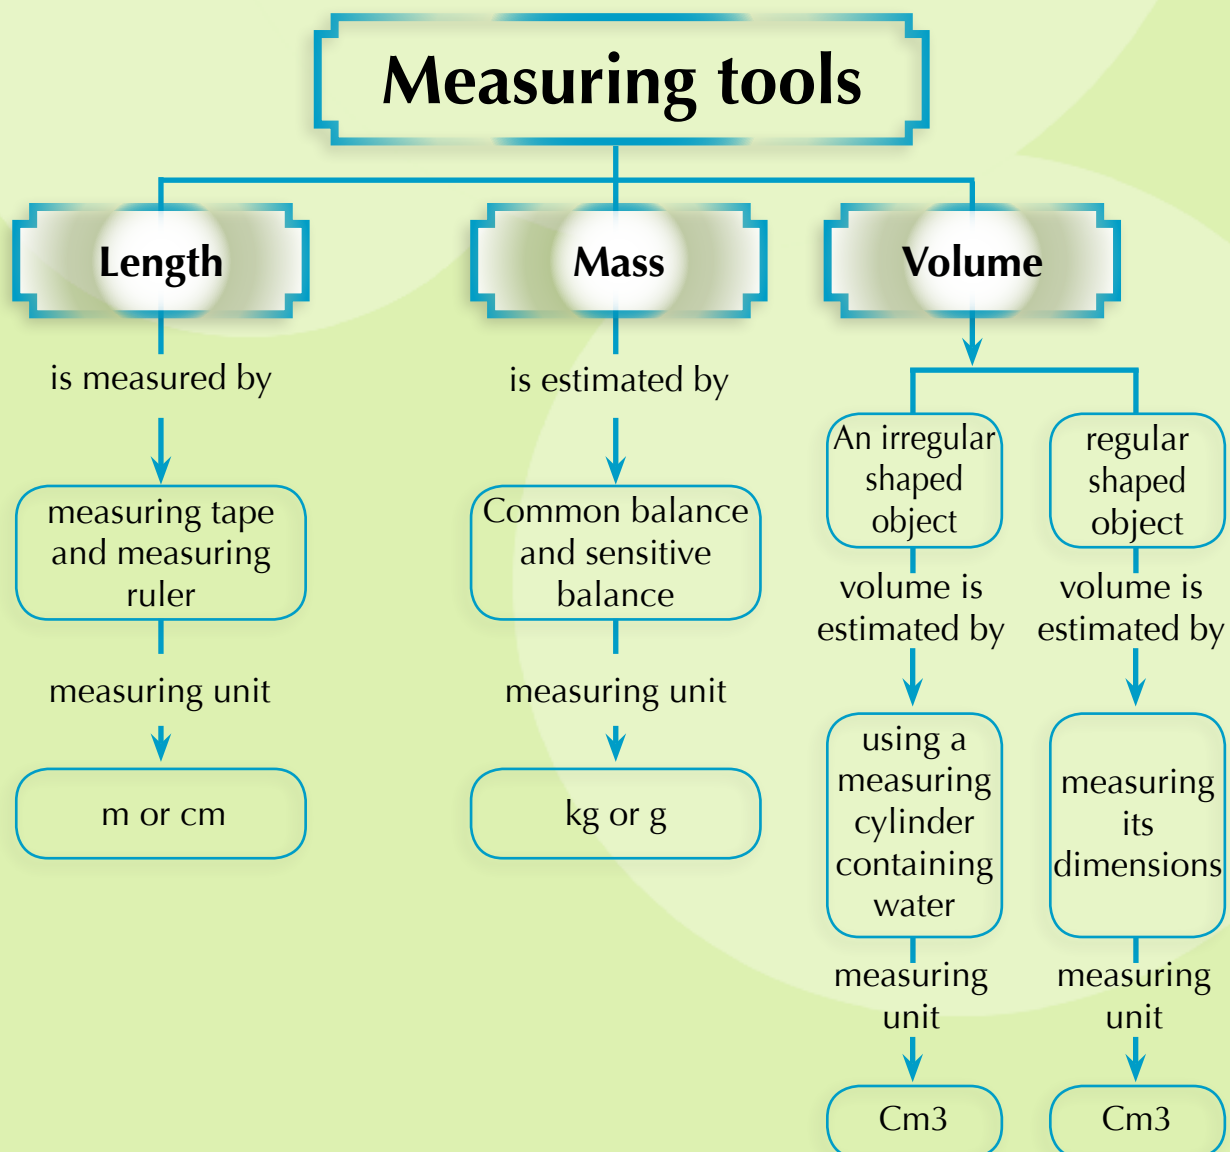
Measuring tools

Length

is measured by

measuring tape and measuring ruler

measuring unit

m or cm

Mass

is estimated by

Common balance and sensitive balance

measuring unit

kg or g

Volume

An irregular shaped object

volume is estimated by

using a measuring cylinder containing water

measuring unit

Cm3

regular shaped object

volume is estimated by

measuring its dimensions

measuring unit

Cm3